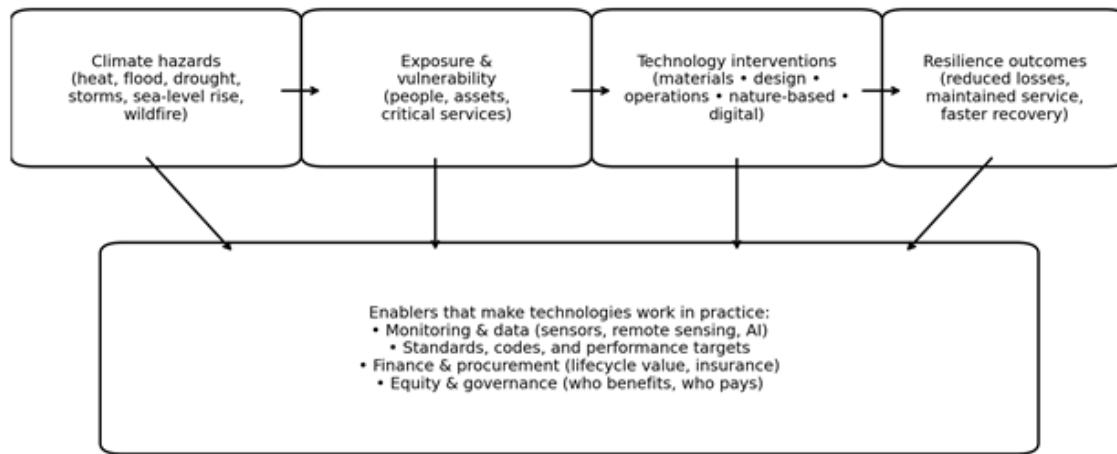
Climate hazards
(heat, flood, drought, storms, sea-level rise, wildfire)

Exposure & vulnerability
(people, assets, critical services)

Technology interventions
(materials • design • operations • nature-based • digital)

Resilience outcomes
(reduced losses, maintained service, faster recovery)

Enablers that make technologies work in practice:
• Monitoring & data (sensors, remote sensing, AI)
• Standards, codes, and performance targets
• Finance & procurement (lifecycle value, insurance)
• Equity & governance (who benefits, who pays)